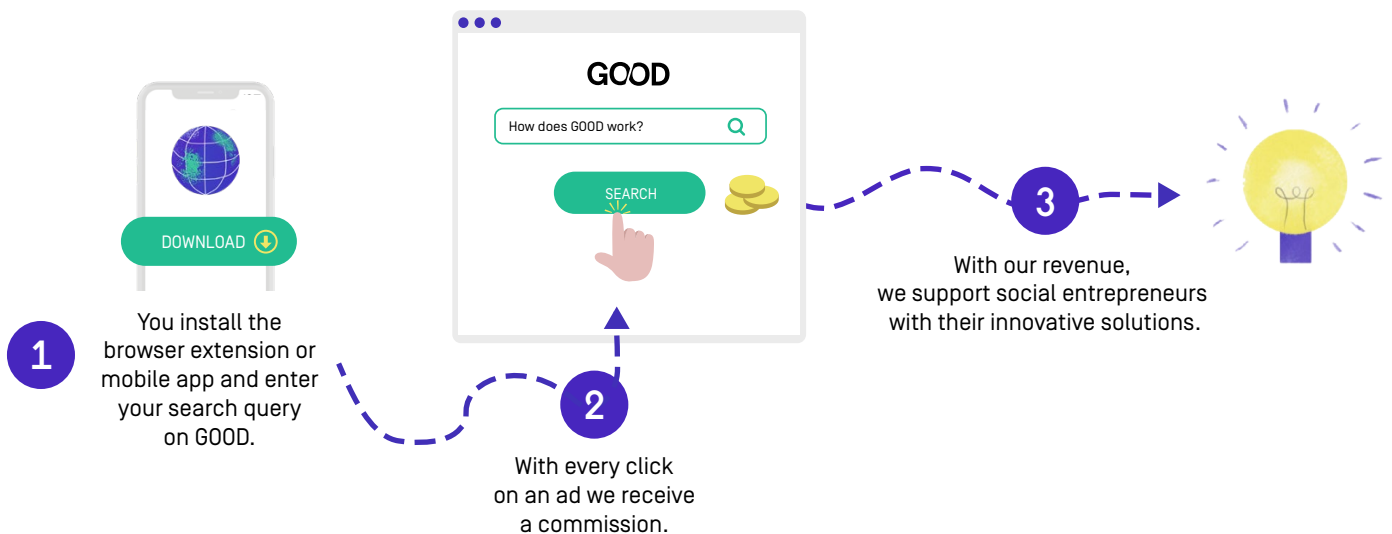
DOWNLOAD

1

You install the browser extension or mobile app and enter your search query on GOOD.

GOOD

How does GOOD work?

SEARCH

2

With every click on an ad we receive a commission.

3

With our revenue, we support social entrepreneurs with their innovative solutions.